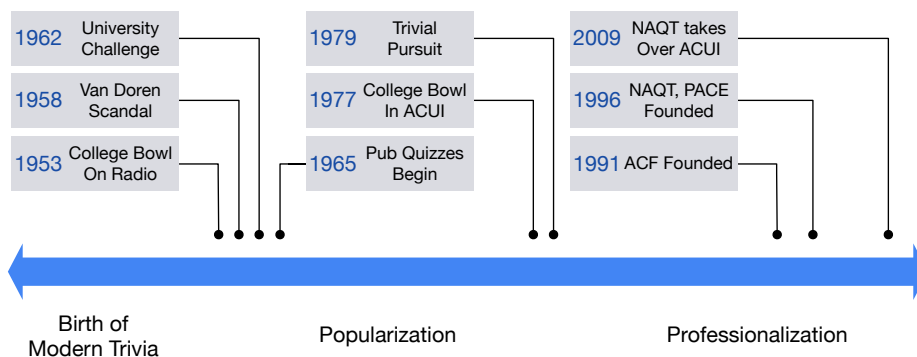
1962 University Challenge

1958 Van Doren Scandal

1953 College Bowl On Radio

1979 Trivial Pursuit

1977 College Bowl In ACUI

1965 Pub Quizzes Begin

2009 NAQT takes Over ACUI

1996 NAQT, PACE Founded

1991 ACF Founded

Birth of Modern Trivia

Popularization

Professionalization